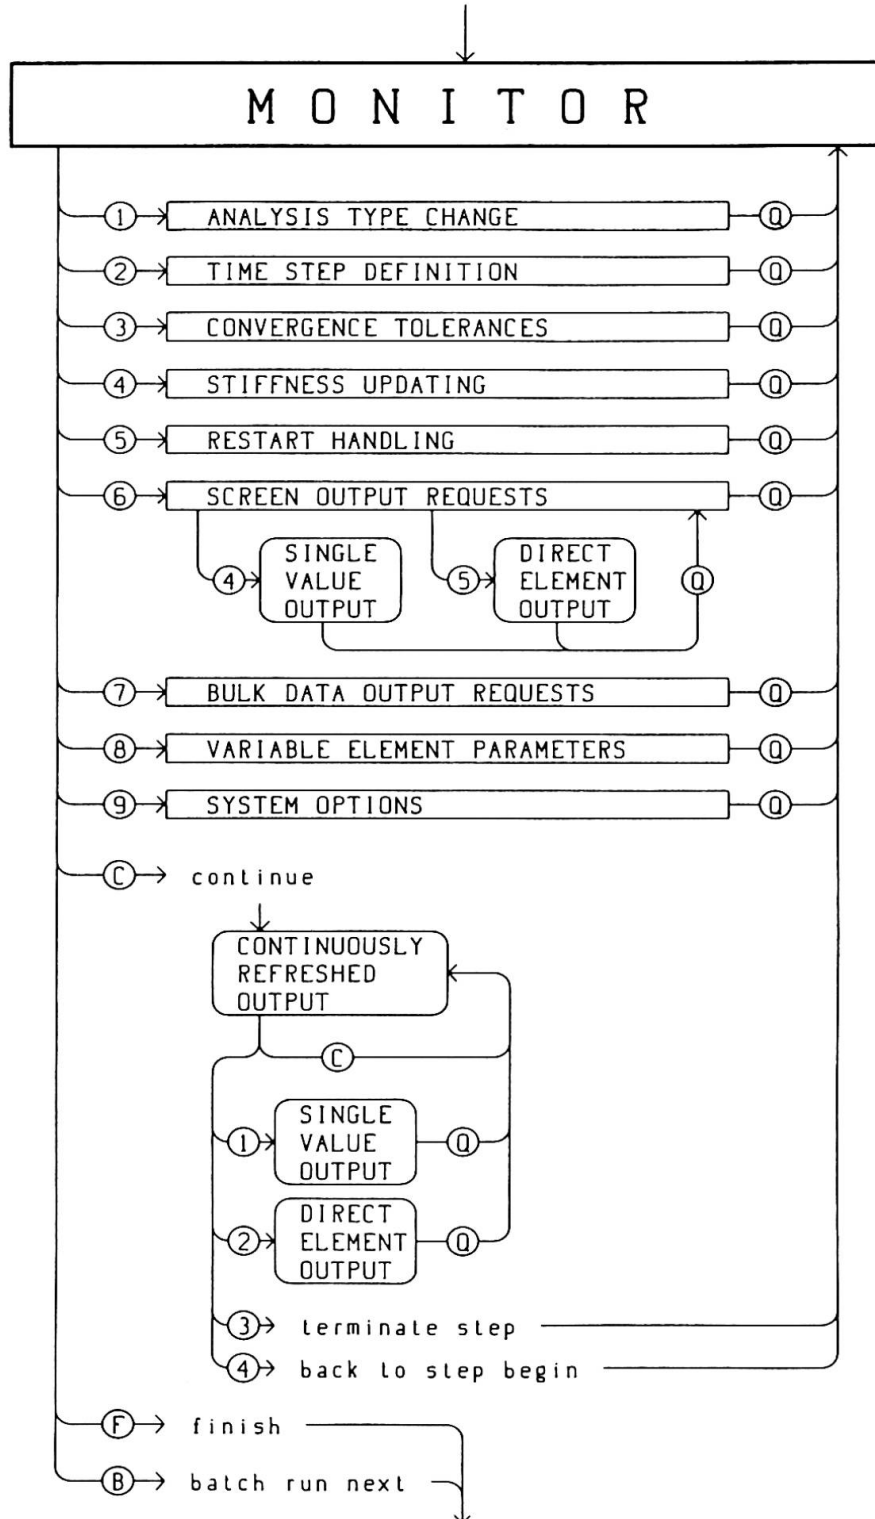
MONITOR

1 ANALYSIS TYPE CHANGE Q
2 TIME STEP DEFINITION Q
3 CONVERGENCE TOLERANCES Q
4 STIFFNESS UPDATING Q
5 RESTART HANDLING Q
6 SCREEN OUTPUT REQUESTS Q
4 SINGLE VALUE OUTPUT
5 DIRECT ELEMENT OUTPUT
Q
7 BULK DATA OUTPUT REQUESTS Q
8 VARIABLE ELEMENT PARAMETERS Q
9 SYSTEM OPTIONS Q
C continue
CONTINUOUSLY REFRESHED OUTPUT
C
1 SINGLE VALUE OUTPUT Q
2 DIRECT ELEMENT OUTPUT Q
3 terminate step
4 back to step begin
F finish
B batch run next